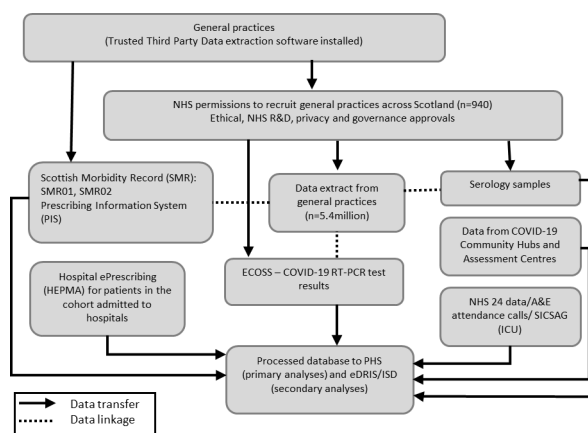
General practices
(Trusted Third Party Data extraction software installed)

NHS permissions to recruit general practices across Scotland (n=940)
Ethical, NHS R&D, privacy and governance approvals

Scottish Morbidity Record (SMR):
SMR01, SMR02
Prescribing Information System (PIS)

Data extract from general practices
(n=5.4million)

Serology samples

Data from COVID-19 Community Hubs and Assessment Centres

Hospital ePrescribing (HEPMA) for patients in the cohort admitted to hospitals

ECOSS – COVID-19 RT-PCR test results

NHS 24 data/A&E attendance calls/ SICSAG (ICU)

Processed database to PHS (primary analyses) and eDRIS/ISD (secondary analyses)

Data transfer
Data linkage